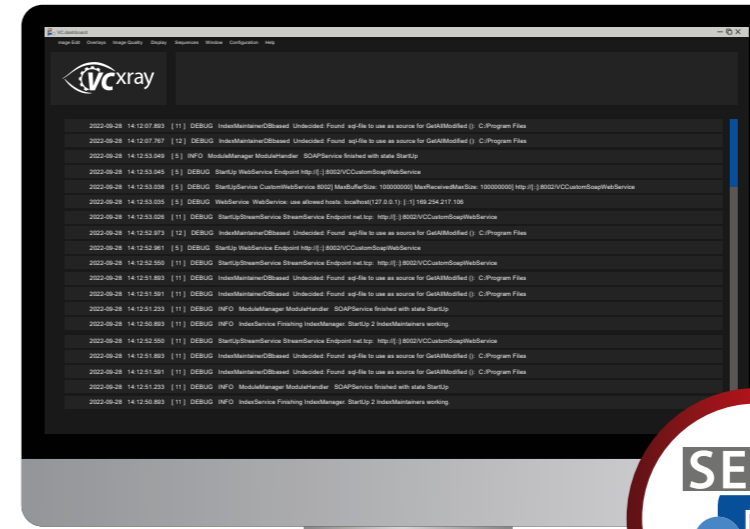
VC.dashboard
Image Edit Overlays Image Quality Display Sequences Window Configuration Help

VCxray

2022-09-28 14:12:07.893 [ 11 ] DEBUG IndexMaintainerDBbased Undecided: Found sql-file to use as source for GetAllModified (): C:/Program Files
2022-09-28 14:12:07.767 [ 12 ] DEBUG IndexMaintainerDBbased Undecided: Found sql-file to use as source for GetAllModified (): C:/Program Files
2022-09-28 14:12:53.049 [ 5 ] INFO ModuleManager ModuleHandler SOAPService finished with state StartUp
2022-09-28 14:12:53.045 [ 5 ] DEBUG StartUp WebService Endpoint http://[::]:8002/VCCustomSoapWebService
2022-09-28 14:12:53.038 [ 5 ] DEBUG StartUpService CustomWebService 8002] MaxBufferSize: 100000000] MaxReceivedMaxSize: 100000000] http://[::]:8002/VCCustomSoapWebService
2022-09-28 14:12:53.035 [ 5 ] DEBUG WebService WebService: use allowed hosts; localhost(127.0.0.1); [::1] 169.254.217.106
2022-09-28 14:12:53.026 [ 11 ] DEBUG StartUpStreamService StreamService Endpoint net.tcp: http://[::]:8002/VCCustomSoapWebService
2022-09-28 14:12:52.973 [ 12 ] DEBUG IndexMaintainerDBbased Undecided: Found sql-file to use as source for GetAllModified (): C:/Program Files
2022-09-28 14:12:52.961 [ 5 ] DEBUG StartUp WebService Endpoint http://[::]:8002/VCCustomSoapWebService
2022-09-28 14:12:52.550 [ 11 ] DEBUG StartUpStreamService StreamService Endpoint net.tcp: http://[::]:8002/VCCustomSoapWebService
2022-09-28 14:12:51.893 [ 11 ] DEBUG IndexMaintainerDBbased Undecided: Found sql-file to use as source for GetAllModified (): C:/Program Files
2022-09-28 14:12:51.591 [ 11 ] DEBUG IndexMaintainerDBbased Undecided: Found sql-file to use as source for GetAllModified (): C:/Program Files
2022-09-28 14:12:51.233 [ 11 ] DEBUG INFO ModuleManager ModuleHandler SOAPService finished with state StartUp
2022-09-28 14:12:50.893 [ 11 ] DEBUG INFO IndexService Finishing IndexManager. StartUp 2 IndexMaintainers working.
2022-09-28 14:12:52.550 [ 11 ] DEBUG StartUpStreamService StreamService Endpoint net.tcp: http://[::]:8002/VCCustomSoapWebService
2022-09-28 14:12:51.893 [ 11 ] DEBUG IndexMaintainerDBbased Undecided: Found sql-file to use as source for GetAllModified (): C:/Program Files
2022-09-28 14:12:51.591 [ 11 ] DEBUG IndexMaintainerDBbased Undecided: Found sql-file to use as source for GetAllModified (): C:/Program Files
2022-09-28 14:12:51.233 [ 11 ] DEBUG INFO ModuleManager ModuleHandler SOAPService finished with state StartUp
2022-09-28 14:12:50.893 [ 11 ] DEBUG INFO IndexService Finishing IndexManager. StartUp 2 IndexMaintainers working.

SE